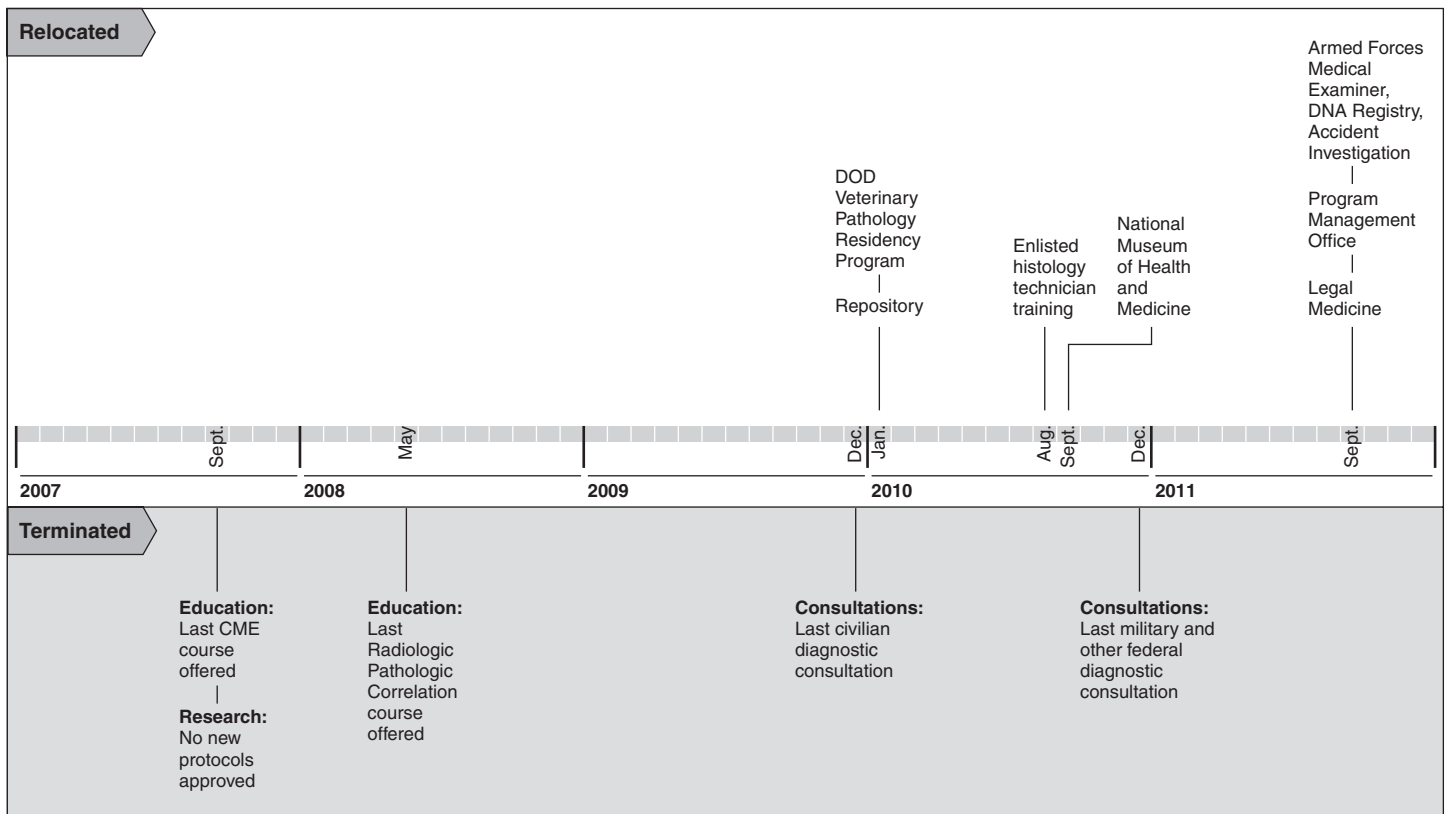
Relocated

DOD Veterinary Pathology Residency Program

Repository

Enlisted histology technician training

National Museum of Health and Medicine

Armed Forces Medical Examiner, DNA Registry, Accident Investigation

Program Management Office

Legal Medicine

Sept.
May
Dec.
Jan.
Aug.
Sept.
Dec.
Sept.

2007
2008
2009
2010
2011

Terminated

Education: Last CME course offered

Research: No new protocols approved

Education: Last Radiologic Pathologic Correlation course offered

Consultations: Last civilian diagnostic consultation

Consultations: Last military and other federal diagnostic consultation